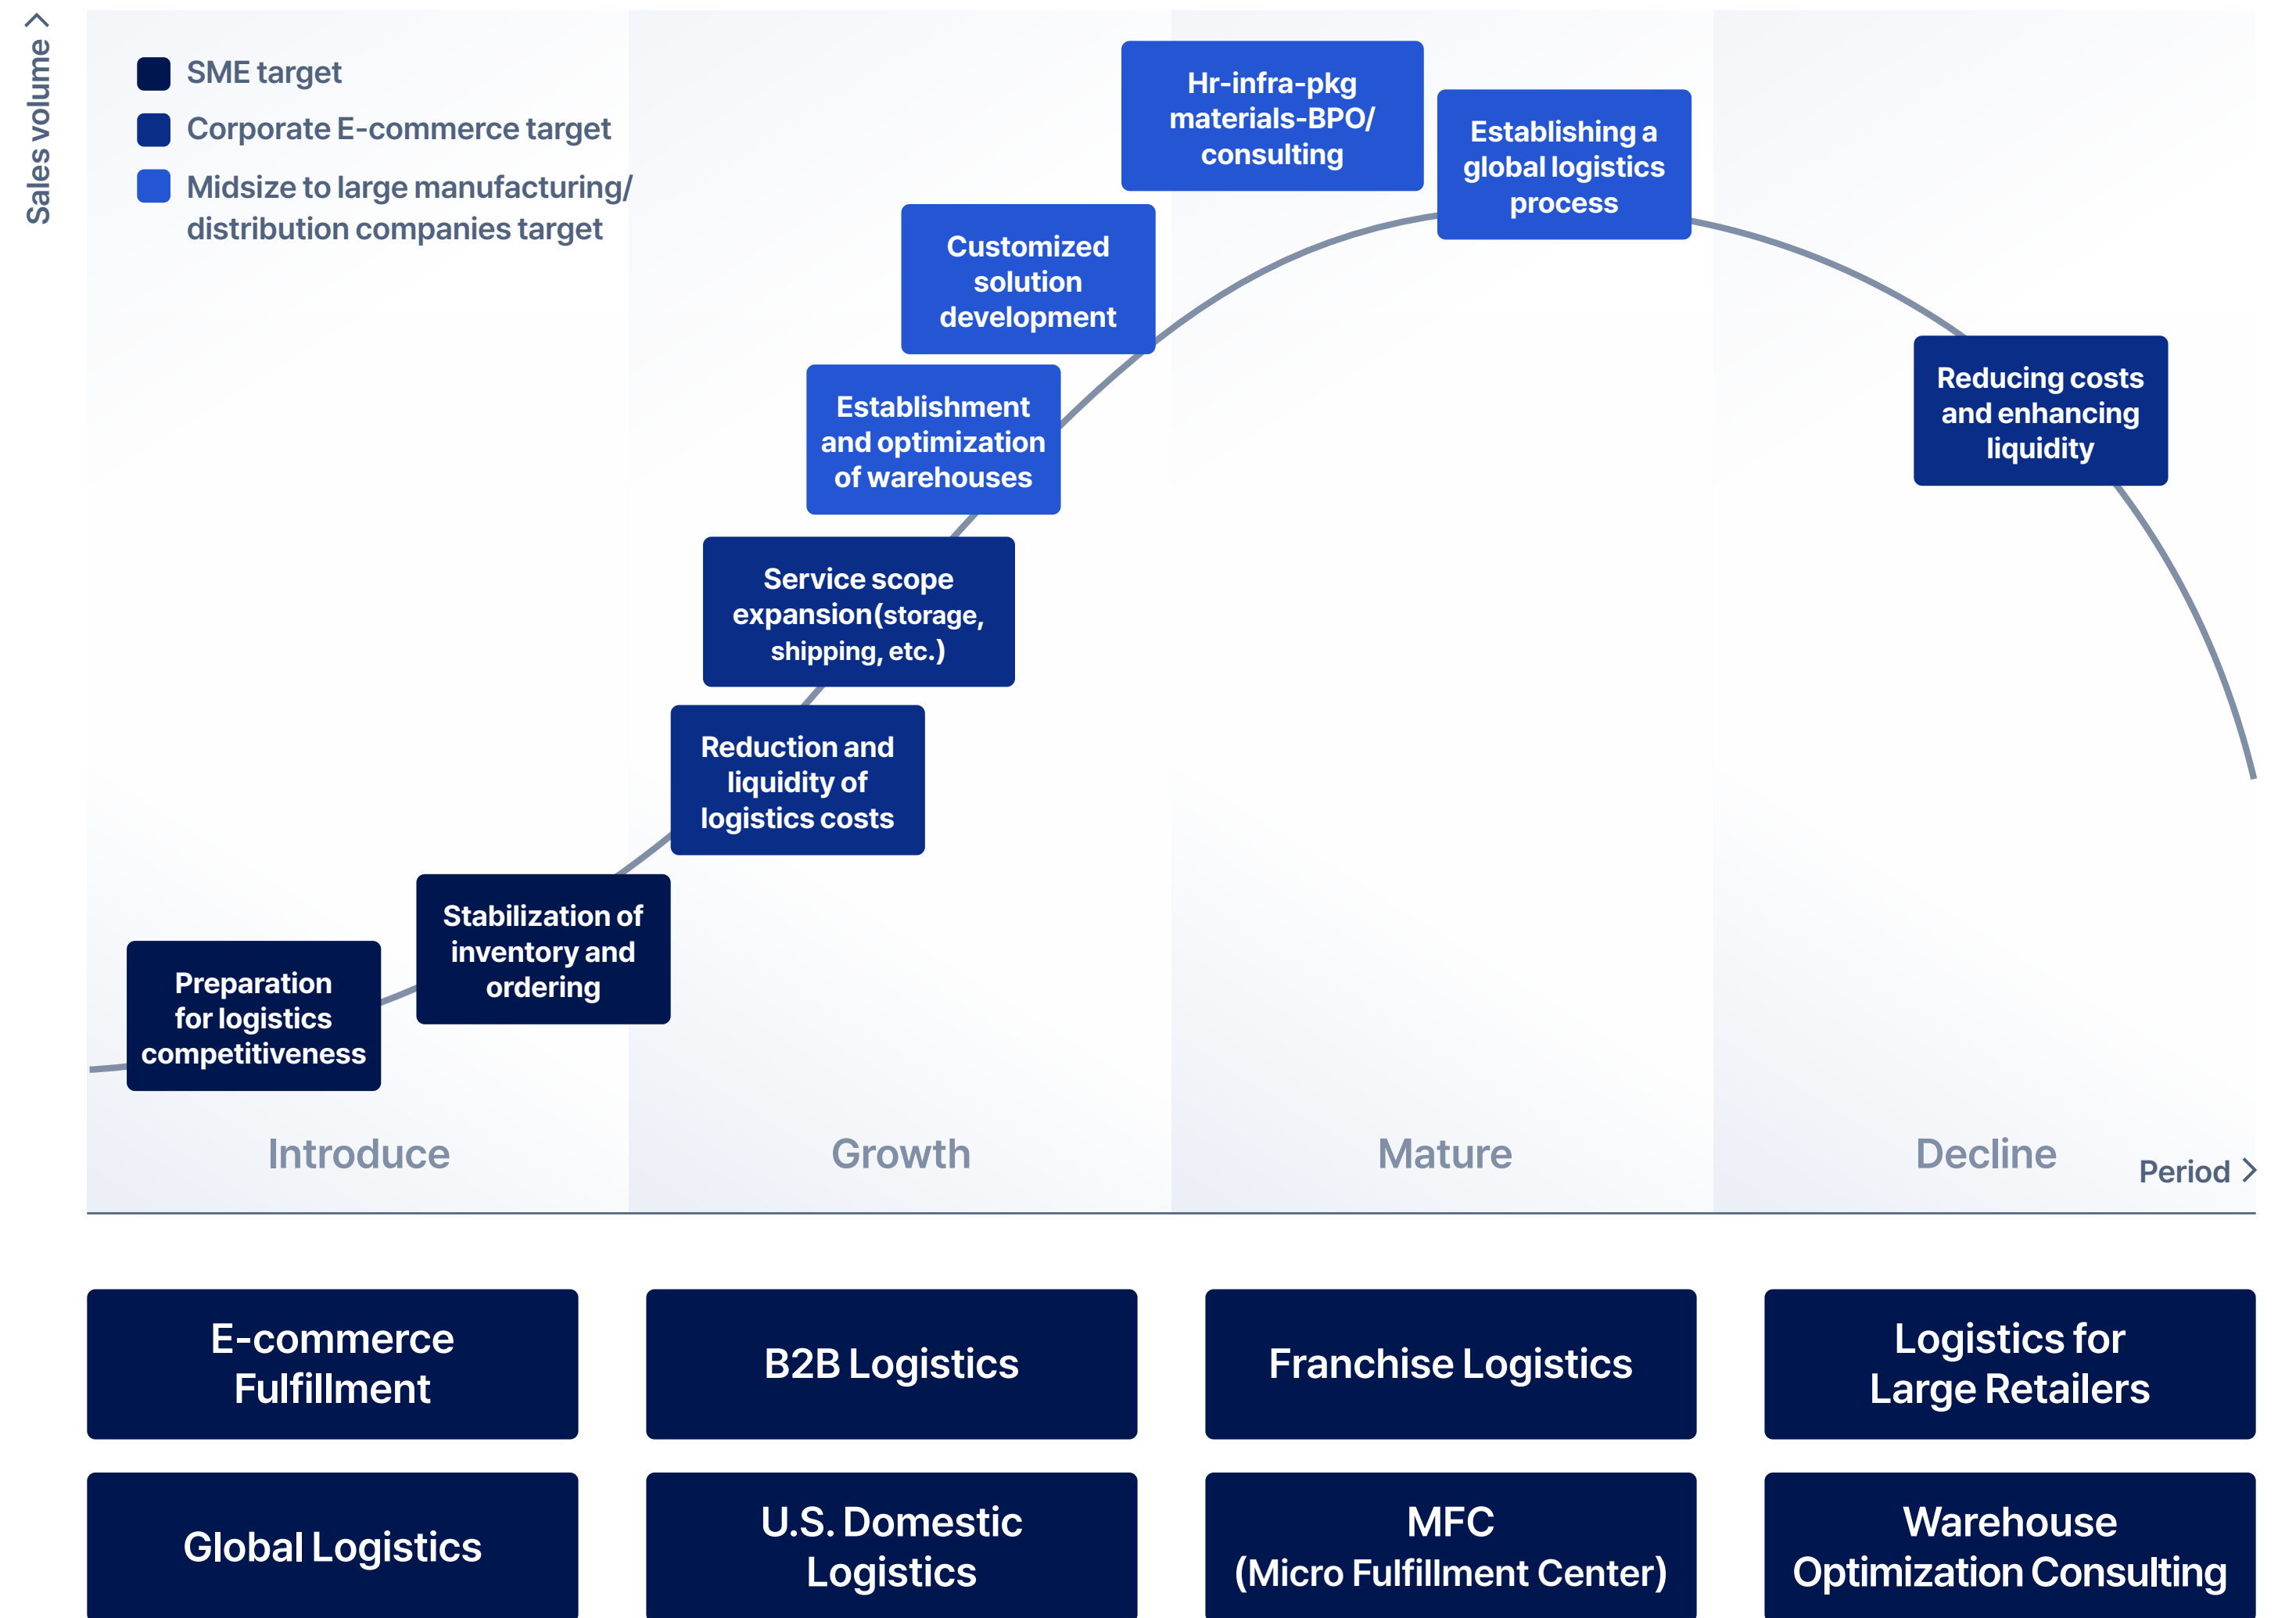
Sales volume

SME target
Corporate E-commerce target
Midsize to large manufacturing/ distribution companies target

Hr-infra-pkg materials-BPO/ consulting

Establishing a global logistics process

Customized solution development

Establishment and optimization of warehouses

Reducing costs and enhancing liquidity

Service scope expansion(storage, shipping, etc.)

Reduction and liquidity of logistics costs

Stabilization of inventory and ordering

Preparation for logistics competitiveness

Introduce
Growth
Mature
Decline
Period

E-commerce Fulfillment
B2B Logistics
Franchise Logistics
Logistics for Large Retailers
Global Logistics
U.S. Domestic Logistics
MFC (Micro Fulfillment Center)
Warehouse Optimization Consulting